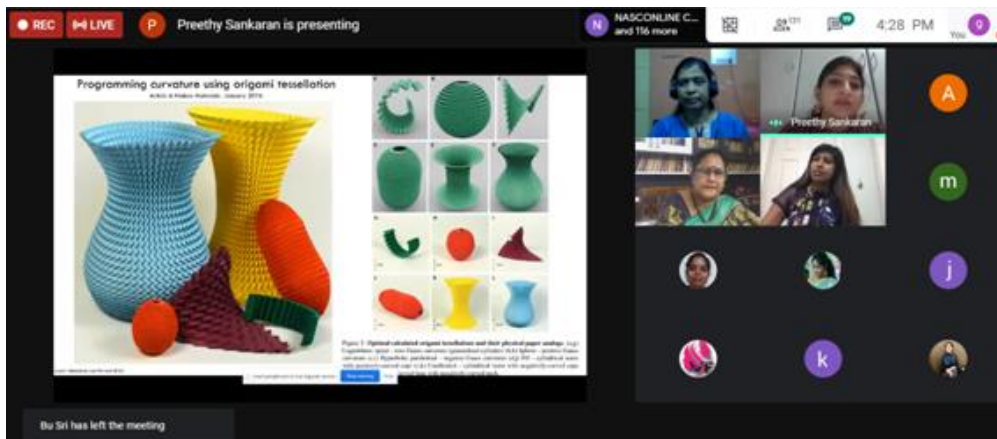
● REC
LIVE
P
Preethy Sankaran is presenting
N
NASCONLINE C...
and 116 more
4:28 PM
9
You

Programming curvature using origami tessellation

Figure 1: Optimal calculated origami tessellations and their physical paper analogs. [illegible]

Preethy Sankaran
A
m
j
k

Bu Sri has left the meeting